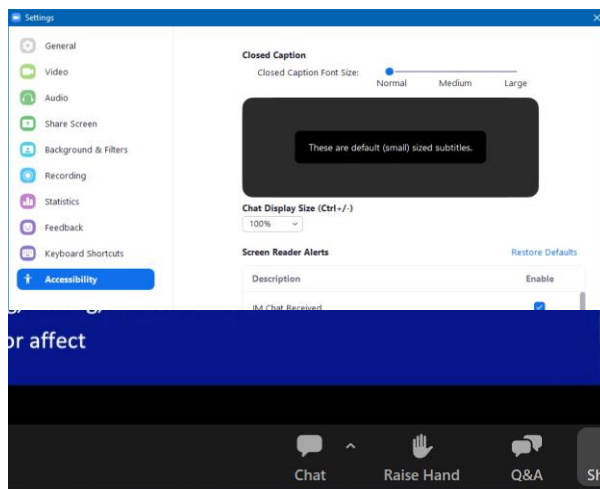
Settings

General
Video
Audio
Share Screen
Background & Filters
Recording
Statistics
Feedback
Keyboard Shortcuts
Accessibility

Closed Caption
Closed Caption Font Size:
Normal Medium Large

These are default (small) sized subtitles.

Chat Display Size (Ctrl+/-)
100%

Screen Reader Alerts
Restore Defaults

| Description | Enable |
|---|---|
| IM Chat Received | |

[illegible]
or affect

Chat
Raise Hand
Q&A
Sh